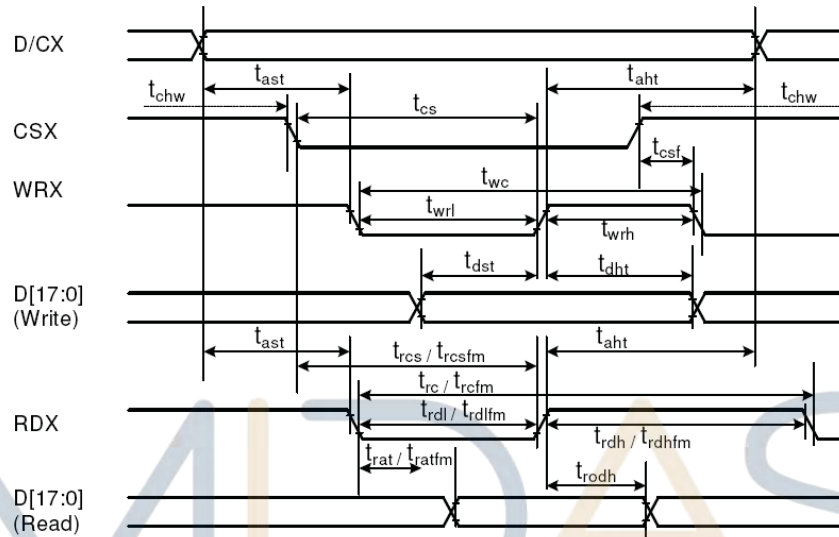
D/CX

$t_{ast}$

$t_{aht}$

$t_{chw}$

$t_{chw}$

$t_{cs}$

CSX

$t_{csf}$

WRX

$t_{wc}$

$t_{wrl}$

$t_{wrh}$

$t_{dst}$

$t_{dht}$

D[17:0]
(Write)

$t_{ast}$

$t_{rcs} / t_{rcsfm}$

$t_{aht}$

$t_{rc} / t_{rcfm}$

RDX

$t_{rdl} / t_{rdlfm}$

$t_{rdh} / t_{rdhfm}$

$t_{rat} / t_{ratfm}$

$t_{rodh}$

D[17:0]
(Read)